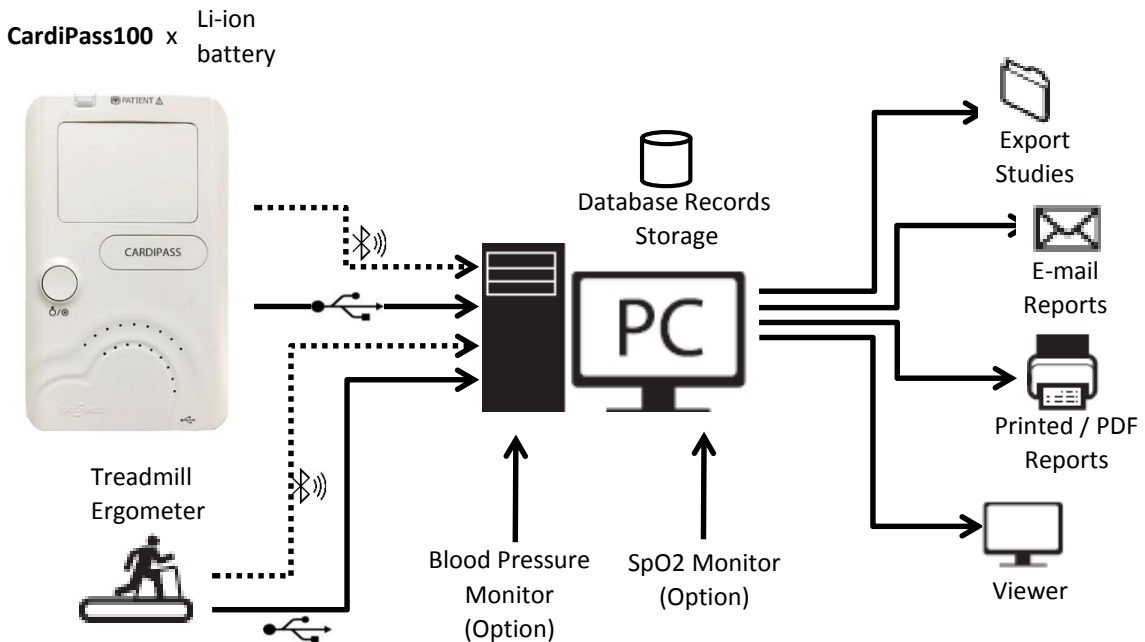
CardiPass100 x Li-ion battery

PATIENT

CARDIPASS

Treadmill Ergometer

Database Records Storage

PC

Blood Pressure Monitor (Option)

SpO2 Monitor (Option)

Export Studies

E-mail Reports

Printed / PDF Reports

Viewer